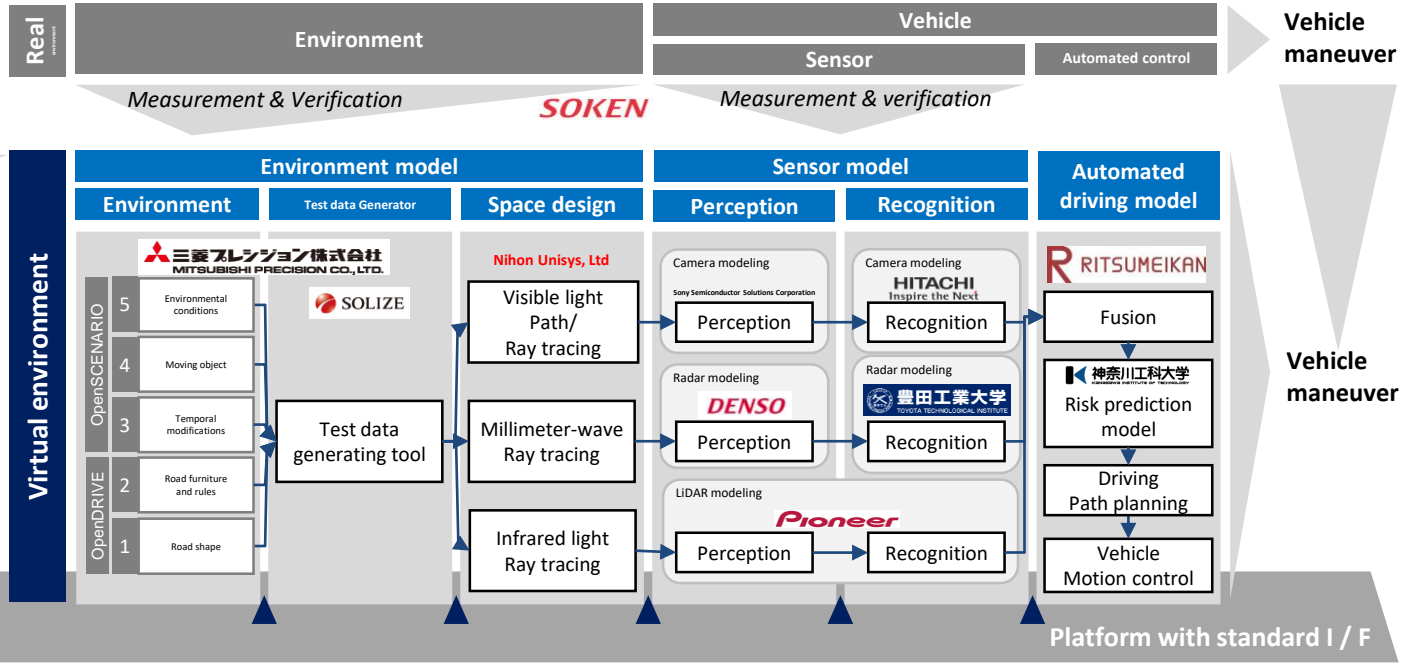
Real environment

Environment

Vehicle

Sensor

Automated control

Vehicle maneuver

Measurement & Verification

SOKEN

Measurement & verification

Virtual environment

Environment model

Sensor model

Automated driving model

Environment

Test data Generator

Space design

Perception

Recognition

三菱プレシジョン株式会社 MITSUBISHI PRECISION CO., LTD.

OpenSCENARIO

OpenDRIVE

5 Environmental conditions

4 Moving object

3 Temporal modifications

2 Road furniture and rules

1 Road shape

SOLIZE

Test data generating tool

Nihon Unisys, Ltd

Visible light Path/ Ray tracing

Millimeter-wave Ray tracing

Infrared light Ray tracing

Camera modeling

Sony Semiconductor Solutions Corporation

Perception

Radar modeling

DENSO

Perception

LiDAR modeling

Pioneer

Perception

Camera modeling

HITACHI Inspire the Next

Recognition

Radar modeling

豊田工業大学 TOYOTA TECHNOLOGICAL INSTITUTE

Recognition

Recognition

RITSUMEIKAN

Fusion

神奈川工科大学 KANAGAWA INSTITUTE OF TECHNOLOGY

Risk prediction model

Driving Path planning

Vehicle Motion control

Vehicle maneuver

Platform with standard I / F